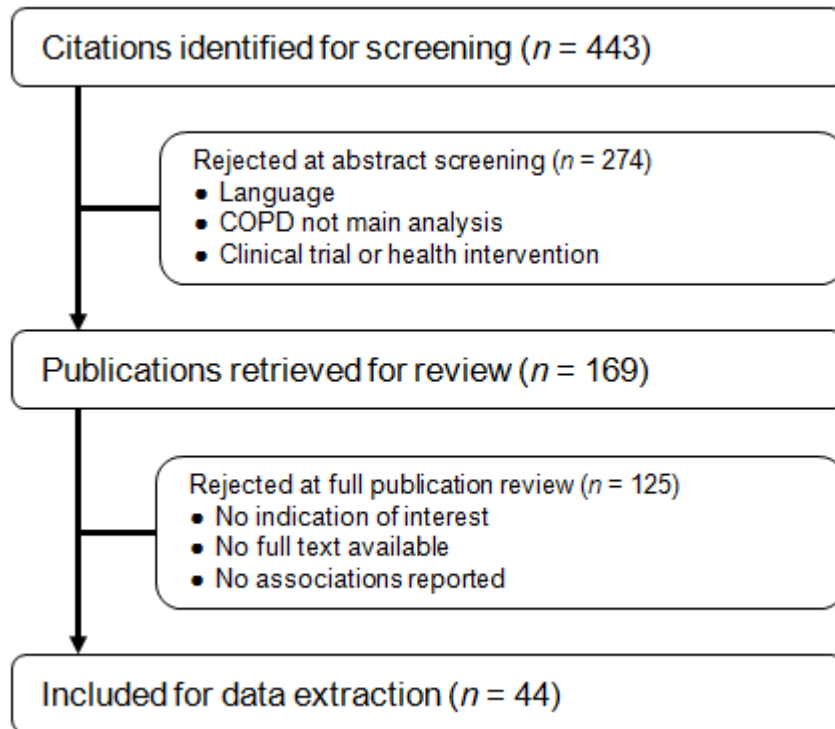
Citations identified for screening ($n$ = 443)

Rejected at abstract screening ($n$ = 274)
- Language
- COPD not main analysis
- Clinical trial or health intervention

Publications retrieved for review ($n$ = 169)

Rejected at full publication review ($n$ = 125)
- No indication of interest
- No full text available
- No associations reported

Included for data extraction ($n$ = 44)